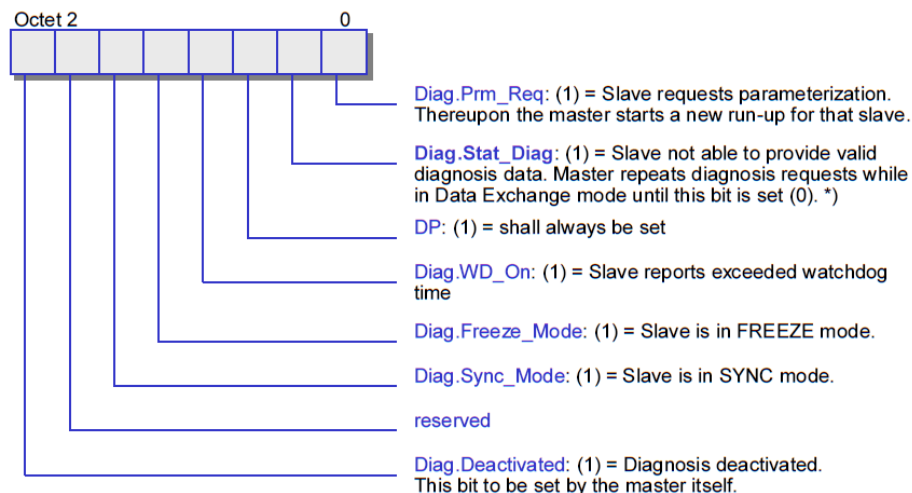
Octet 2

0

Diag.Prm_Req: (1) = Slave requests parameterization. Thereupon the master starts a new run-up for that slave.

Diag.Stat_Diag: (1) = Slave not able to provide valid diagnosis data. Master repeats diagnosis requests while in Data Exchange mode until this bit is set (0). *)

DP: (1) = shall always be set

Diag.WD_On: (1) = Slave reports exceeded watchdog time

Diag.Freeze_Mode: (1) = Slave is in FREEZE mode.

Diag.Sync_Mode: (1) = Slave is in SYNC mode.

reserved

Diag.Deactivated: (1) = Diagnosis deactivated. This bit to be set by the master itself.